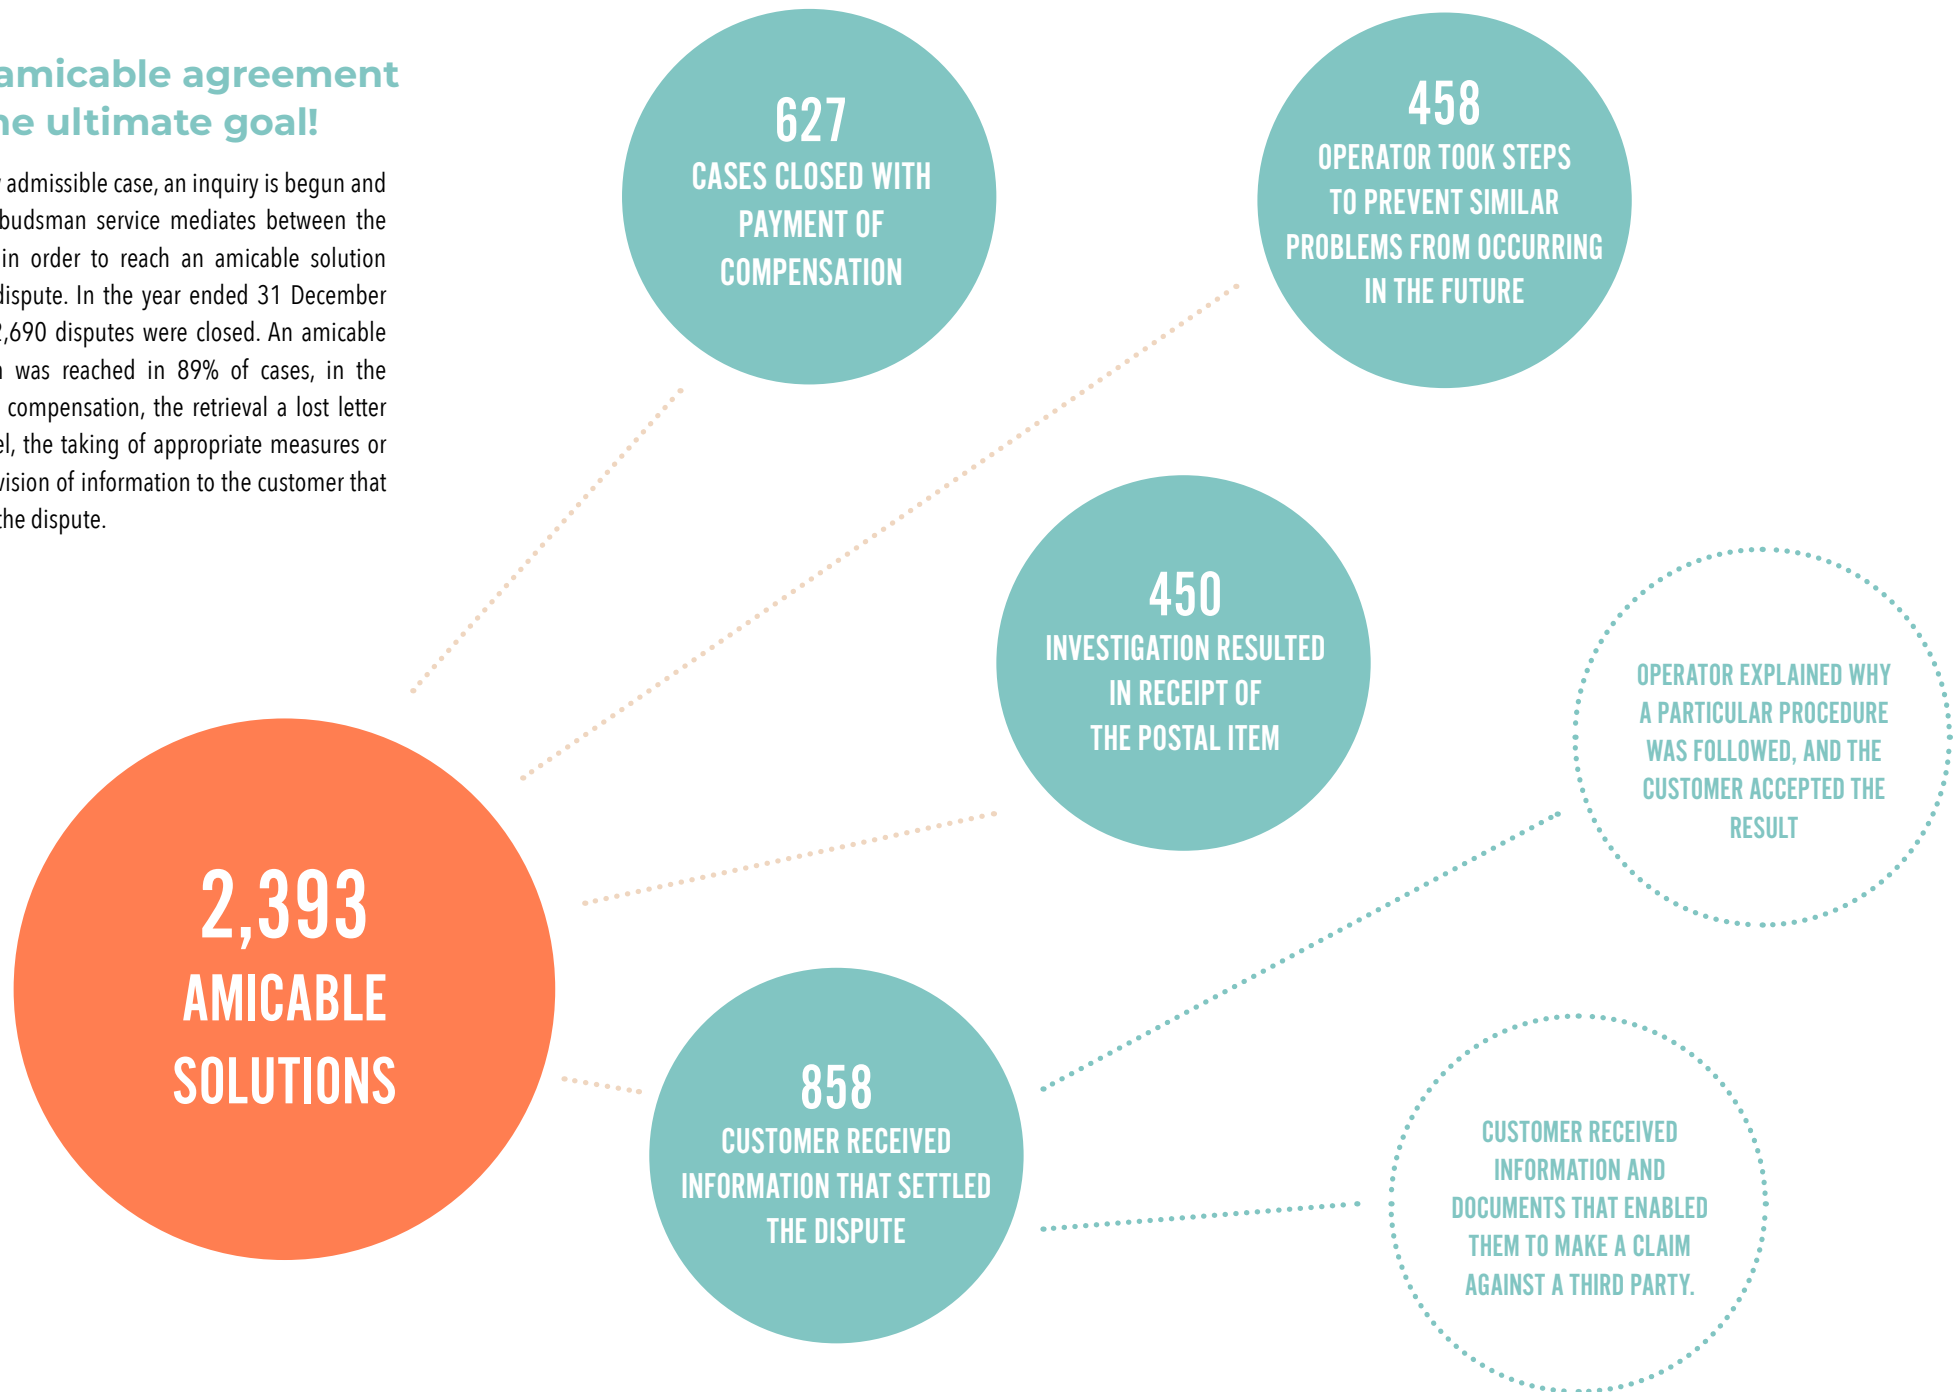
amicable agreement
he ultimate goal!

admissible case, an inquiry is begun and budsman service mediates between the in order to reach an amicable solution dispute. In the year ended 31 December ,690 disputes were closed. An amicable was reached in 89% of cases, in the compensation, the retrieval a lost letter el, the taking of appropriate measures or vision of information to the customer that he dispute.

627
CASES CLOSED WITH PAYMENT OF COMPENSATION

458
OPERATOR TOOK STEPS TO PREVENT SIMILAR PROBLEMS FROM OCCURRING IN THE FUTURE

450
INVESTIGATION RESULTED IN RECEIPT OF THE POSTAL ITEM

OPERATOR EXPLAINED WHY A PARTICULAR PROCEDURE WAS FOLLOWED, AND THE CUSTOMER ACCEPTED THE RESULT

2,393
AMICABLE SOLUTIONS

858
CUSTOMER RECEIVED INFORMATION THAT SETTLED THE DISPUTE

CUSTOMER RECEIVED INFORMATION AND DOCUMENTS THAT ENABLED THEM TO MAKE A CLAIM AGAINST A THIRD PARTY.